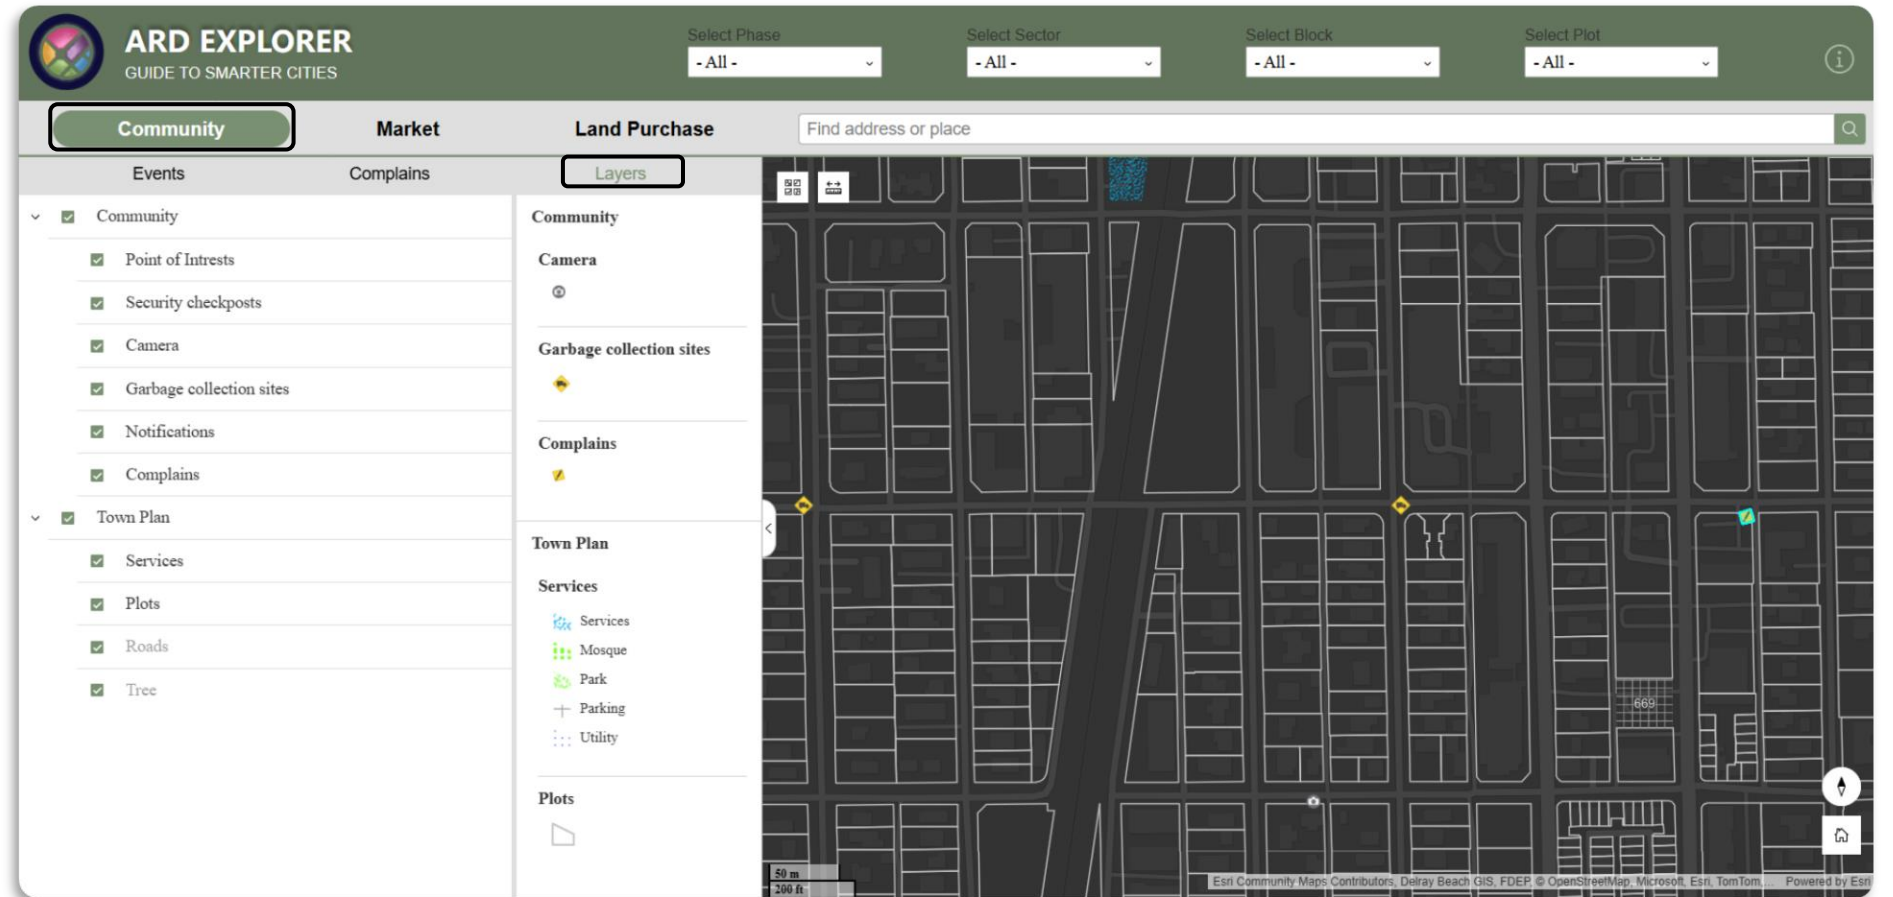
ARD EXPLORER
GUIDE TO SMARTER CITIES

Select Phase
- All -
Select Sector
- All -
Select Block
- All -
Select Plot
- All -

Community
Market
Land Purchase
Find address or place

Events
Complains
Layers

Community
Point of Intrests
Security checkposts
Camera
Garbage collection sites
Notifications
Complains
Town Plan
Services
Plots
Roads
Tree

Community
Camera
Garbage collection sites
Complains

Town Plan
Services
Services
Mosque
Park
Parking
Utility

Plots

669

50 m
200 ft

Esri Community Maps Contributors, Delray Beach GIS, FDEP, © OpenStreetMap, Microsoft, Esri, TomTom, ... Powered by Esri